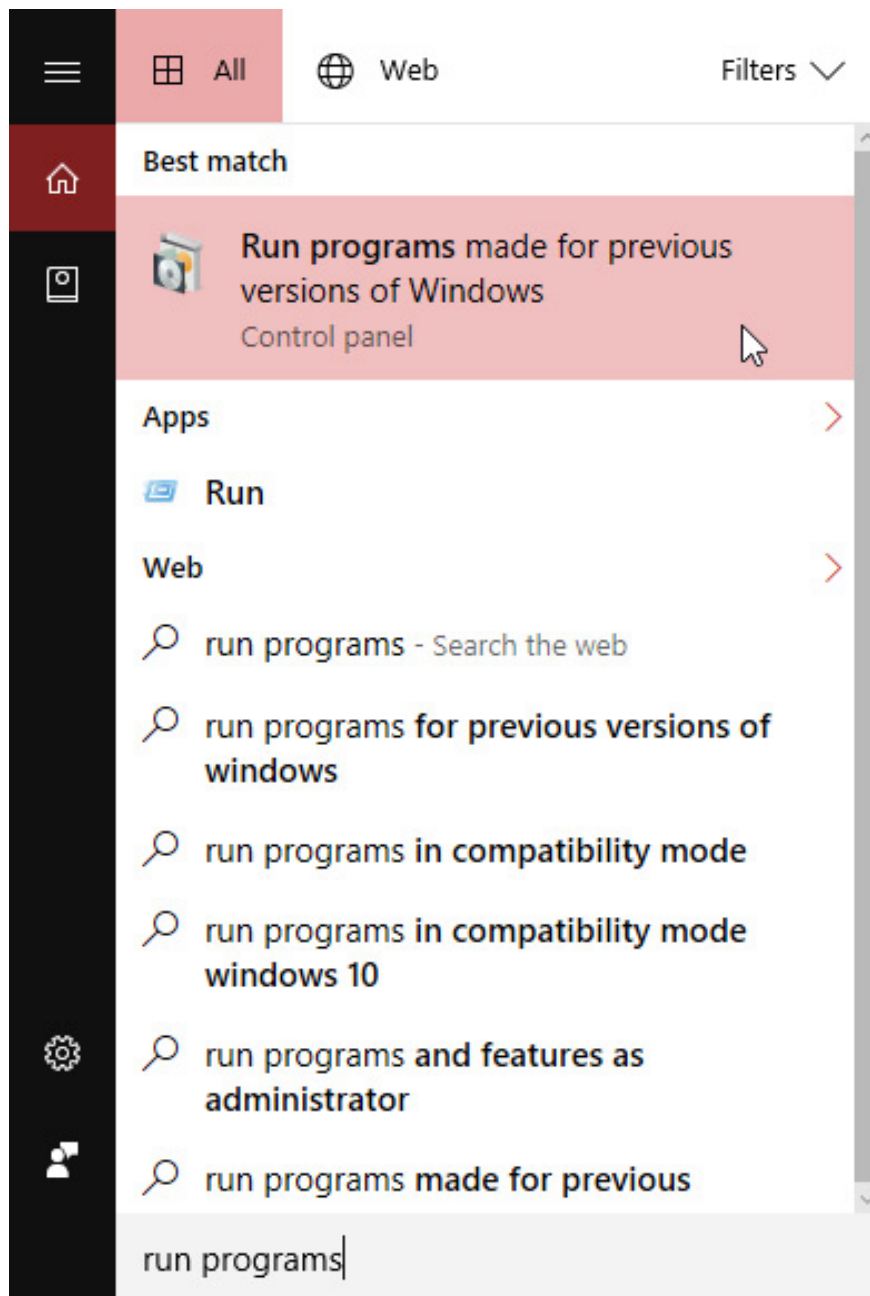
All

Web

Filters

Best match

Run programs made for previous versions of Windows
Control panel

Apps

Run

Web

run programs - Search the web

run programs for previous versions of windows

run programs in compatibility mode

run programs in compatibility mode windows 10

run programs and features as administrator

run programs made for previous

run programs